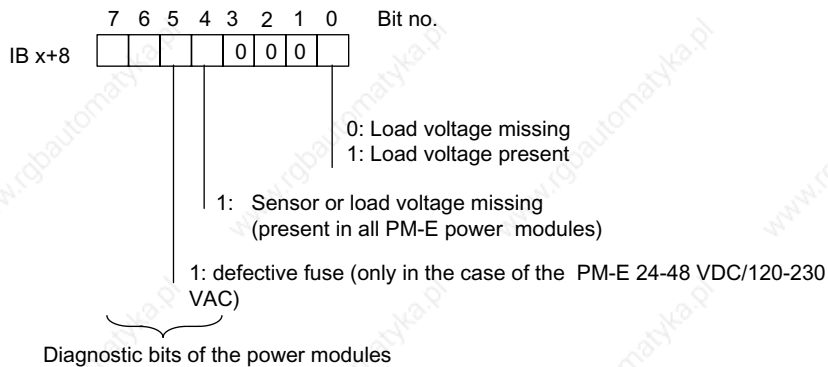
7 6 5 4 3 2 1 0 Bit no.

IB x+8

| | | | | 0 | 0 | 0 | |
|---|---|---|---|---|---|---|---|

0: Load voltage missing
1: Load voltage present

1: Sensor or load voltage missing (present in all PM-E power modules)

1: defective fuse (only in the case of the PM-E 24-48 VDC/120-230 VAC)

Diagnostic bits of the power modules

www.rgbautomatyka.pl